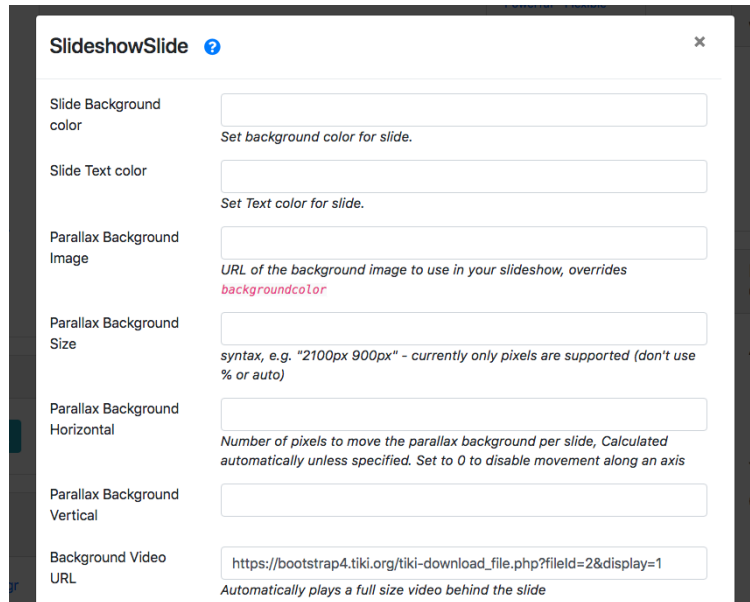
SlideshowSlide ?

×

Slide Background color

Set background color for slide.

Slide Text color

Set Text color for slide.

Parallax Background Image

URL of the background image to use in your slideshow, overrides backgroundcolor

Parallax Background Size

syntax, e.g. "2100px 900px" - currently only pixels are supported (don't use % or auto)

Parallax Background Horizontal

Number of pixels to move the parallax background per slide, Calculated automatically unless specified. Set to 0 to disable movement along an axis

Parallax Background Vertical

Background Video URL

https://bootstrap4.tiki.org/tiki-download_file.php?fileId=2&display=1

Automatically plays a full size video behind the slide